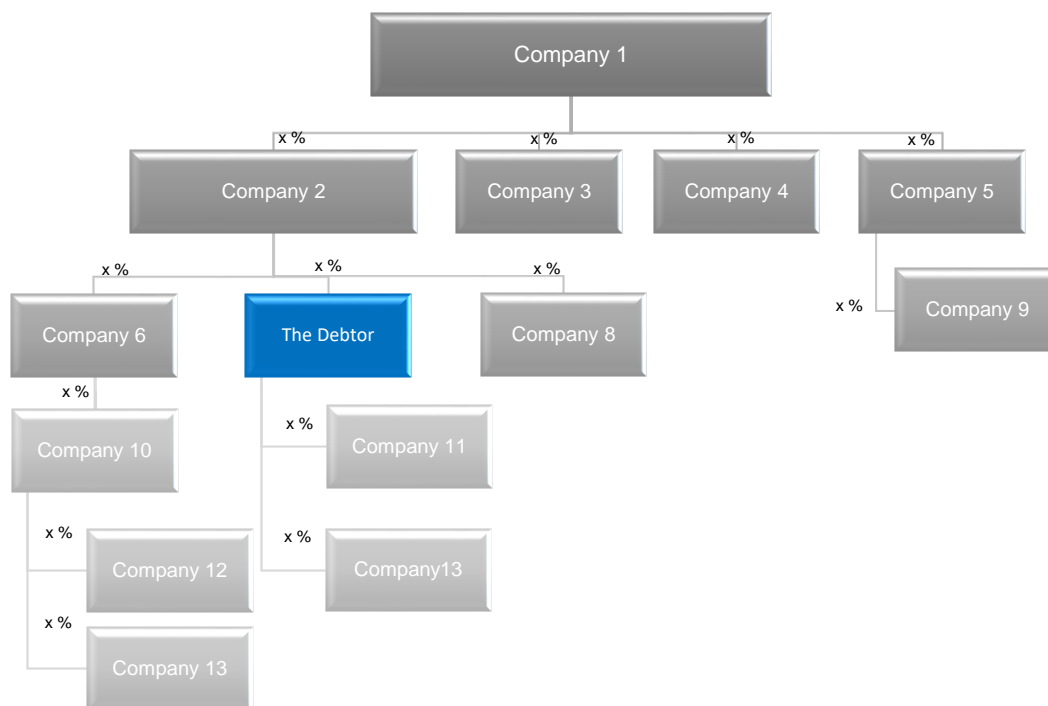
Company 1

x %
x %
x %
x %

Company 2
Company 3
Company 4
Company 5

x %
x %
x %

Company 6
The Debtor
Company 8

x %
Company 9

x %
Company 10

x %
Company 11

x %
Company 12

x %
Company13

x %
Company 13